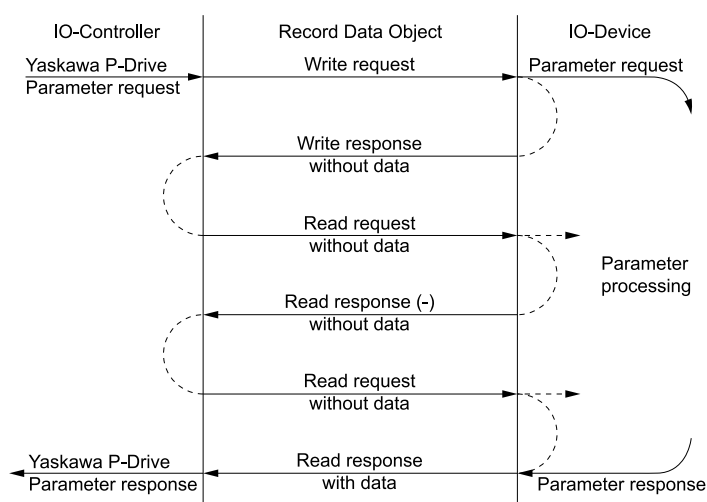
IO-Controller

Record Data Object

IO-Device

Yaskawa P-Drive Parameter request

Write request

Parameter request

Write response without data

Read request without data

Parameter processing

Read response (-) without data

Read request without data

Yaskawa P-Drive Parameter response

Read response with data

Parameter response